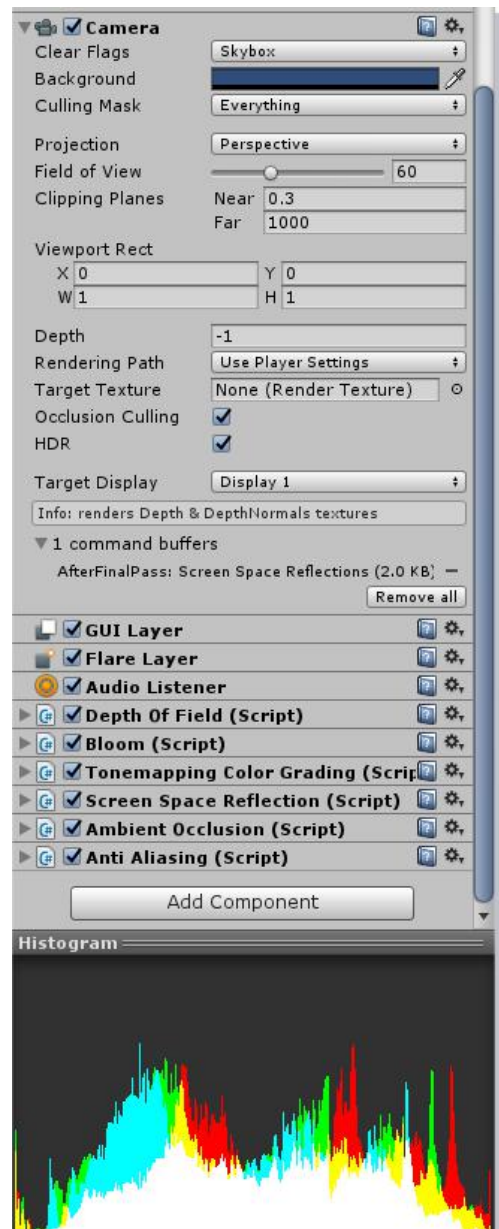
Camera

Clear Flags Skybox
Background
Culling Mask Everything

Projection Perspective
Field of View 60
Clipping Planes Near 0.3
Far 1000

Viewport Rect
X 0 Y 0
W 1 H 1

Depth -1
Rendering Path Use Player Settings
Target Texture None (Render Texture)
Occlusion Culling
HDR

Target Display Display 1

Info: renders Depth & DepthNormals textures

1 command buffers

AfterFinalPass: Screen Space Reflections (2.0 KB)

Remove all

GUI Layer
Flare Layer
Audio Listener
Depth Of Field (Script)
Bloom (Script)
Tonemapping Color Grading (Scrip
Screen Space Reflection (Script)
Ambient Occlusion (Script)
Anti Aliasing (Script)

Add Component

Histogram